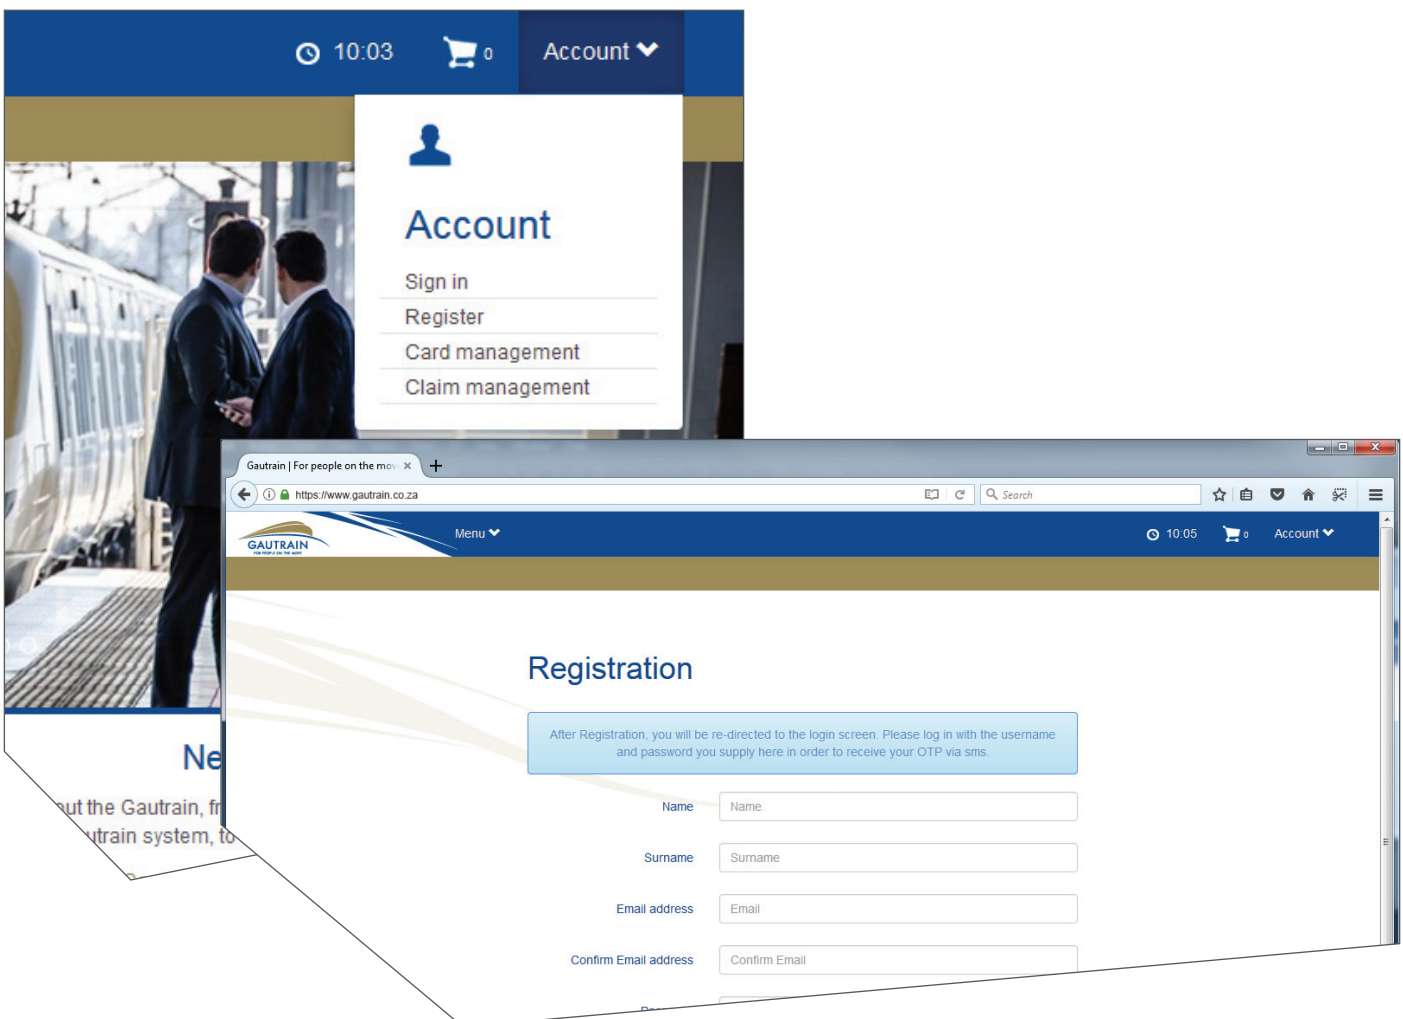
10:03 0 Account

Account

Sign in

Register

Card management

Claim management

Ne

ut the Gautrain, fr

utrain system, to

Gautrain | For people on the mov ×

https://www.gautrain.co.za

Search

GAUTRAIN

Menu

10:05 0 Account

Registration

After Registration, you will be re-directed to the login screen. Please log in with the username and password you supply here in order to receive your OTP via sms.

Name Name

Surname Surname

Email address Email

Confirm Email address Confirm Email